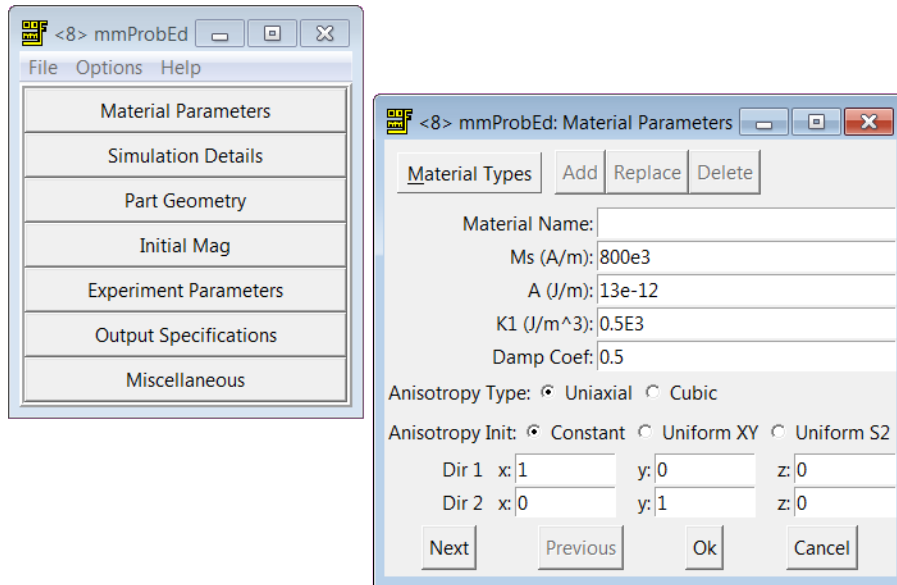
<8> mmProbEd
File Options Help
Material Parameters
Simulation Details
Part Geometry
Initial Mag
Experiment Parameters
Output Specifications
Miscellaneous

<8> mmProbEd: Material Parameters
Material Types
Add
Replace
Delete
Material Name:
Ms (A/m): 800e3
A (J/m): 13e-12
K1 (J/m^3): 0.5E3
Damp Coef: 0.5
Anisotropy Type: Uniaxial Cubic
Anisotropy Init: Constant Uniform XY Uniform S2
Dir 1 x: 1 y: 0 z: 0
Dir 2 x: 0 y: 1 z: 0
Next
Previous
Ok
Cancel